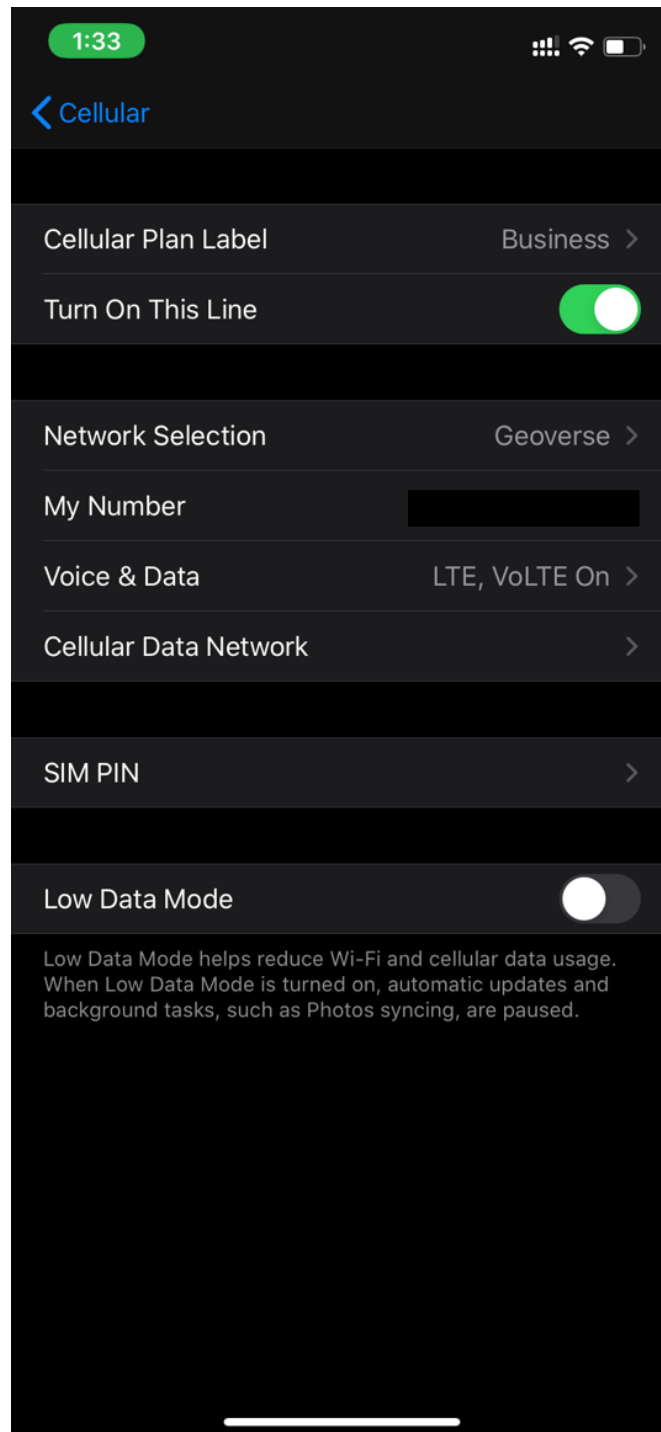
1:33

Cellular

Cellular Plan Label Business

Turn On This Line

Network Selection Geoverse

My Number

Voice & Data LTE, VoLTE On

Cellular Data Network

SIM PIN

Low Data Mode

Low Data Mode helps reduce Wi-Fi and cellular data usage. When Low Data Mode is turned on, automatic updates and background tasks, such as Photos syncing, are paused.